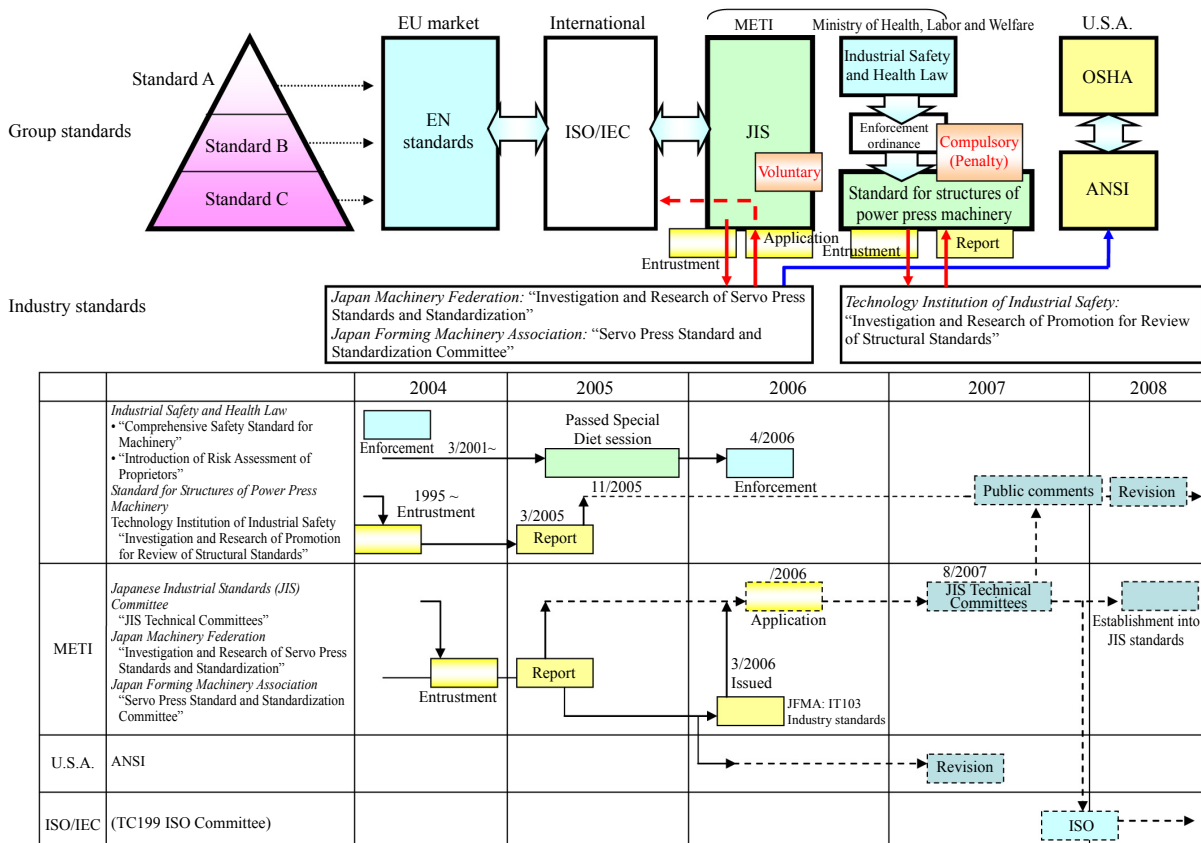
EU market

International

METI

Ministry of Health, Labor and Welfare

U.S.A.

Standard A

Group standards

Standard B

Standard C

EN standards

ISO/IEC

JIS

Voluntary

Industrial Safety and Health Law

Enforcement ordinance

Compulsory (Penalty)

Standard for structures of power press machinery

OSHA

ANSI

Entrustment

Application

Entrustment

Report

Industry standards

*Japan Machinery Federation:* "Investigation and Research of Servo Press Standards and Standardization"
*Japan Forming Machinery Association:* "Servo Press Standard and Standardization Committee"

*Technology Institution of Industrial Safety:* "Investigation and Research of Promotion for Review of Structural Standards"

| | | 2004 | 2005 | 2006 | 2007 | 2008 |
|---|---|---|---|---|---|---|
| | *Industrial Safety and Health Law* • "Comprehensive Safety Standard for Machinery" • "Introduction of Risk Assessment of Proprietors" *Standard for Structures of Power Press Machinery* Technology Institution of Industrial Safety "Investigation and Research of Promotion for Review of Structural Standards" | Enforcement 3/2001~ 1995 ~ Entrustment | Passed Special Diet session 3/2005 Report 11/2005 | 4/2006 Enforcement | Public comments | Revision |
| METI | *Japanese Industrial Standards (JIS) Committee* "JIS Technical Committees" *Japan Machinery Federation* "Investigation and Research of Servo Press Standards and Standardization" *Japan Forming Machinery Association* "Servo Press Standard and Standardization Committee" | Entrustment | Report | /2006 Application 3/2006 Issued JFMA: IT103 Industry standards | 8/2007 JIS Technical Committees | Establishment into JIS standards |
| U.S.A. | ANSI | | | | Revision | |
| ISO/IEC | (TC199 ISO Committee) | | | | | ISO |